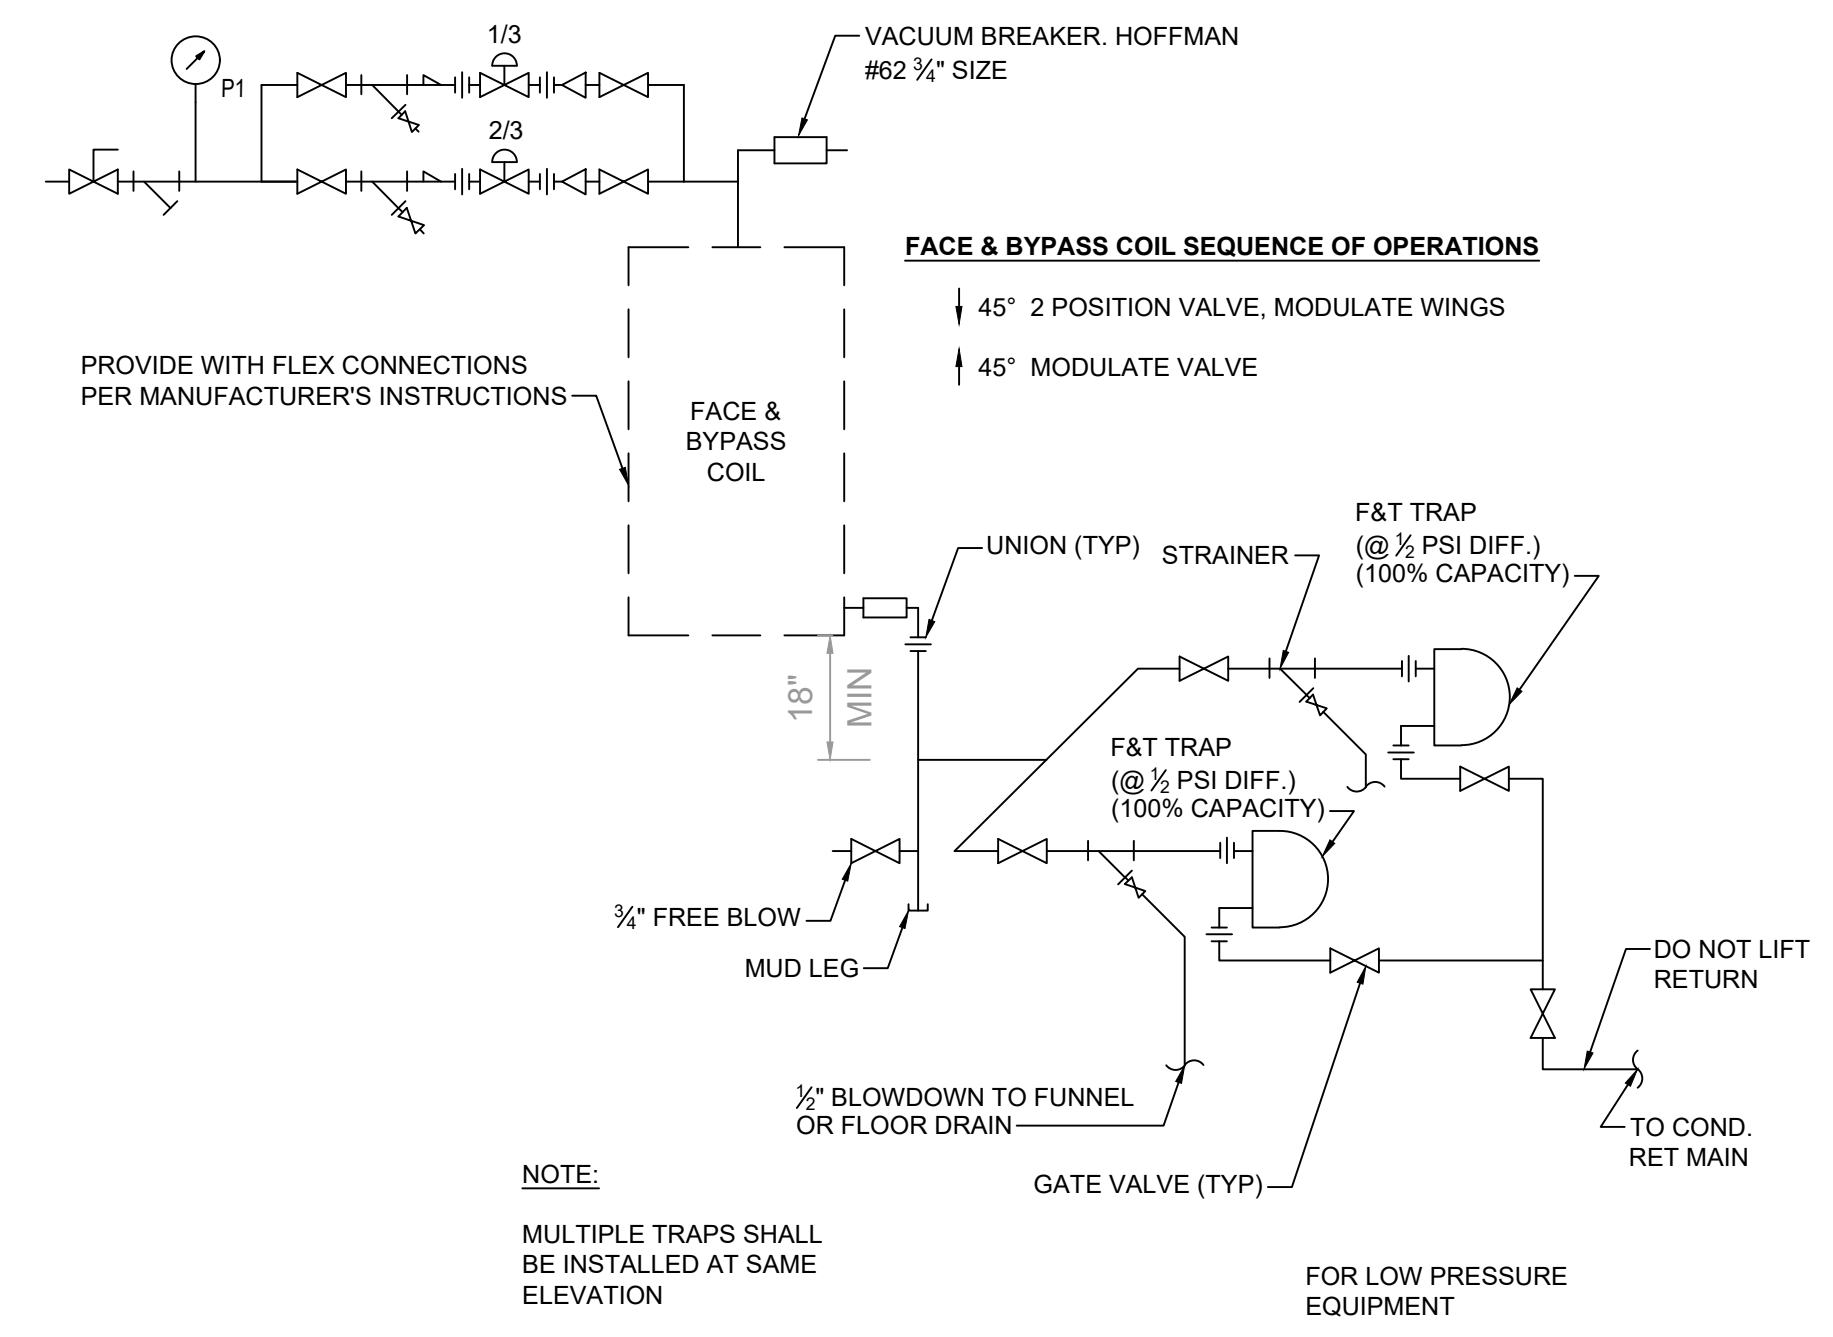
P1

1/3

2/3

VACUUM BREAKER. HOFFMAN #62 $\frac{3}{4}$" SIZE

FACE & BYPASS COIL SEQUENCE OF OPERATIONS

45° 2 POSITION VALVE, MODULATE WINGS

45° MODULATE VALVE

PROVIDE WITH FLEX CONNECTIONS PER MANUFACTURER'S INSTRUCTIONS

FACE & BYPASS COIL

UNION (TYP)

STRAINER

F&T TRAP (@ $\frac{1}{2}$ PSI DIFF.) (100% CAPACITY)

18" MIN

F&T TRAP (@ $\frac{1}{2}$ PSI DIFF.) (100% CAPACITY)

$\frac{3}{4}$" FREE BLOW

MUD LEG

DO NOT LIFT RETURN

$\frac{1}{2}$" BLOWDOWN TO FUNNEL OR FLOOR DRAIN

TO COND. RET MAIN

NOTE:

MULTIPLE TRAPS SHALL BE INSTALLED AT SAME ELEVATION

GATE VALVE (TYP)

FOR LOW PRESSURE EQUIPMENT